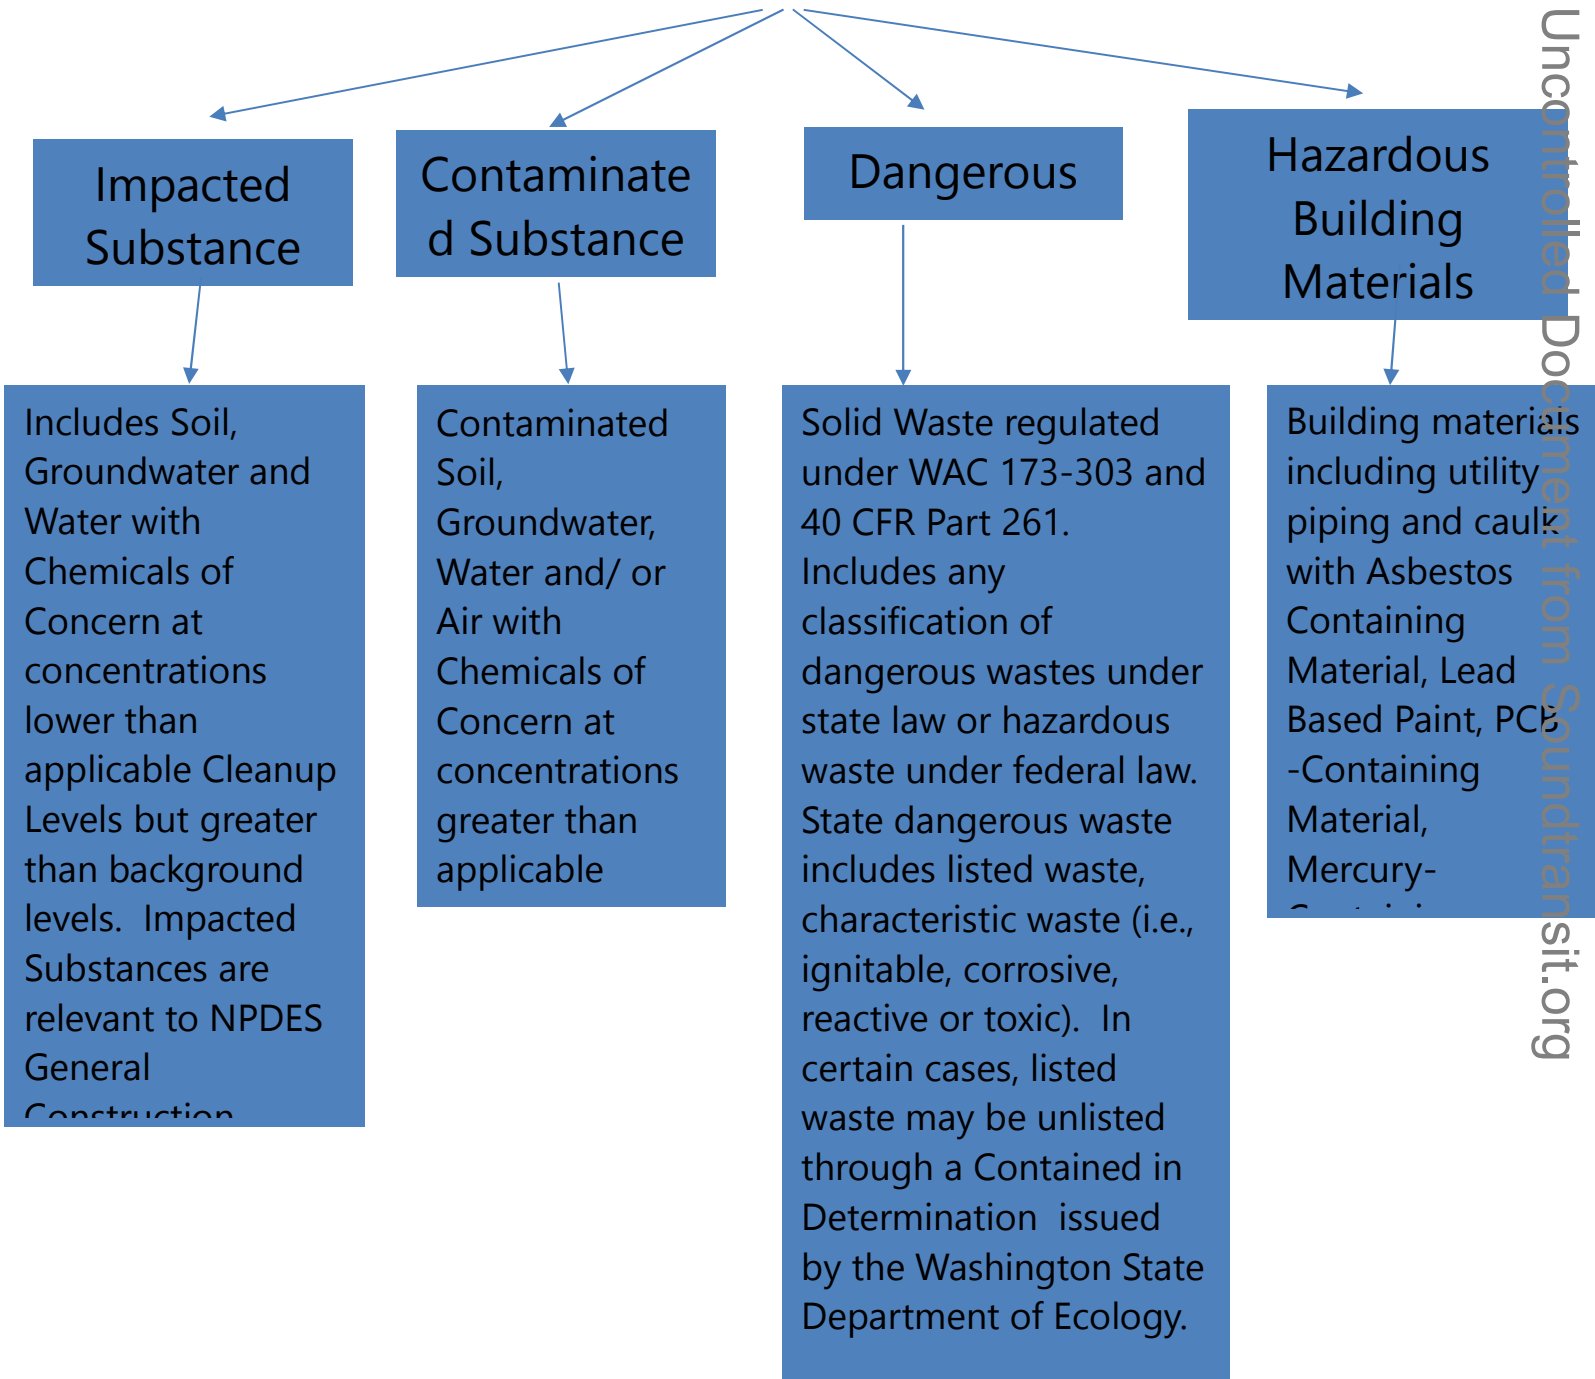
Impacted Substance

Contaminated Substance

Dangerous

Hazardous Building Materials

Includes Soil, Groundwater and Water with Chemicals of Concern at concentrations lower than applicable Cleanup Levels but greater than background levels. Impacted Substances are relevant to NPDES General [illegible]

Contaminated Soil, Groundwater, Water and/ or Air with Chemicals of Concern at concentrations greater than applicable

Solid Waste regulated under WAC 173-303 and 40 CFR Part 261. Includes any classification of dangerous wastes under state law or hazardous waste under federal law. State dangerous waste includes listed waste, characteristic waste (i.e., ignitable, corrosive, reactive or toxic). In certain cases, listed waste may be unlisted through a Contained in Determination issued by the Washington State Department of Ecology.

Building materials including utility piping and caulk with Asbestos Containing Material, Lead Based Paint, PCB -Containing Material, Mercury- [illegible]

Uncontrolled Document from Soundtransit.org